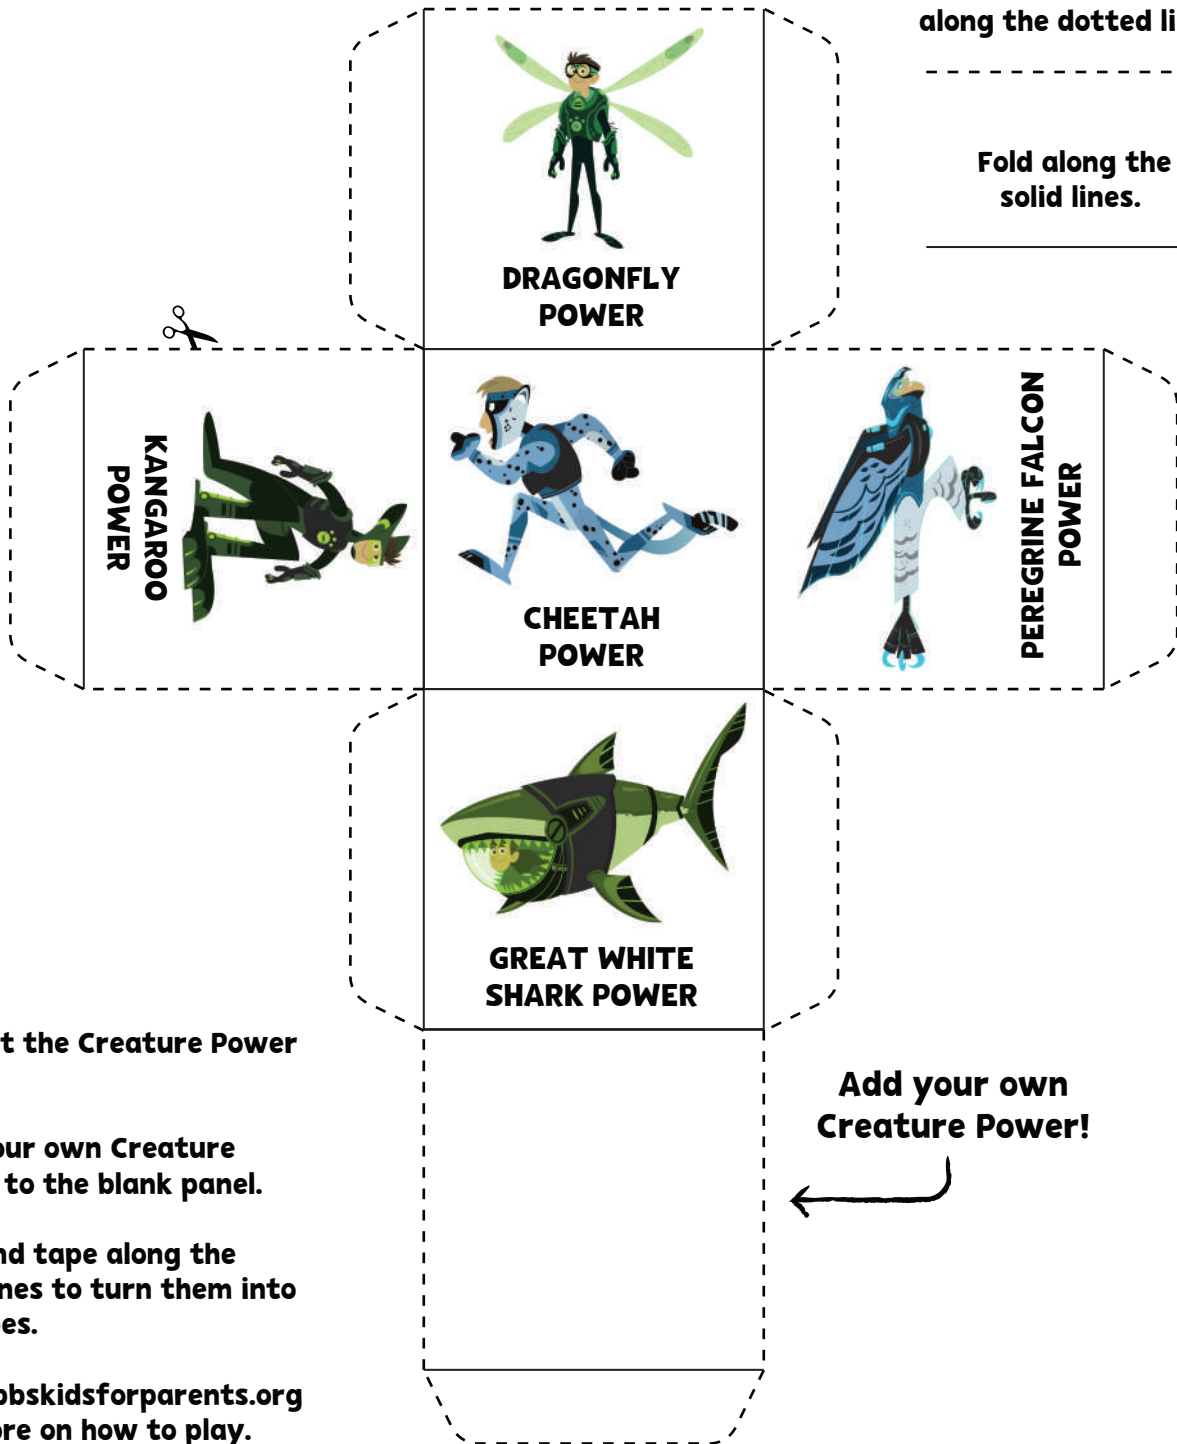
along the dotted li

Fold along the solid lines.

DRAGONFLY POWER

KANGAROO POWER

CHEETAH POWER

PEREGRINE FALCON POWER

GREAT WHITE SHARK POWER

t the Creature Power

ur own Creature
to the blank panel.

nd tape along the
nes to turn them into
es.

bskidsforparents.org
re on how to play.

Add your own Creature Power!